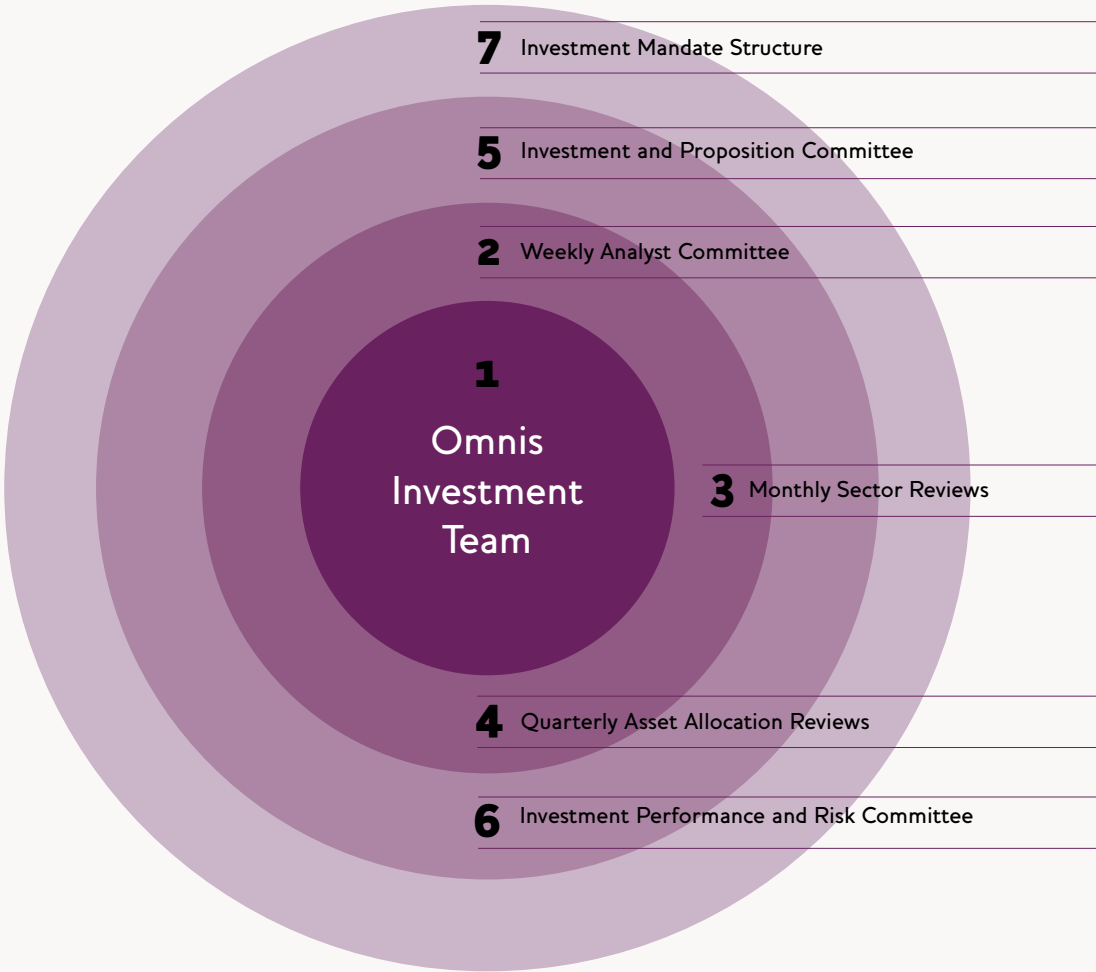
7 Investment Mandate Structure

5 Investment and Proposition Committee

2 Weekly Analyst Committee

1

Omnis Investment Team

3 Monthly Sector Reviews

4 Quarterly Asset Allocation Reviews

6 Investment Performance and Risk Committee